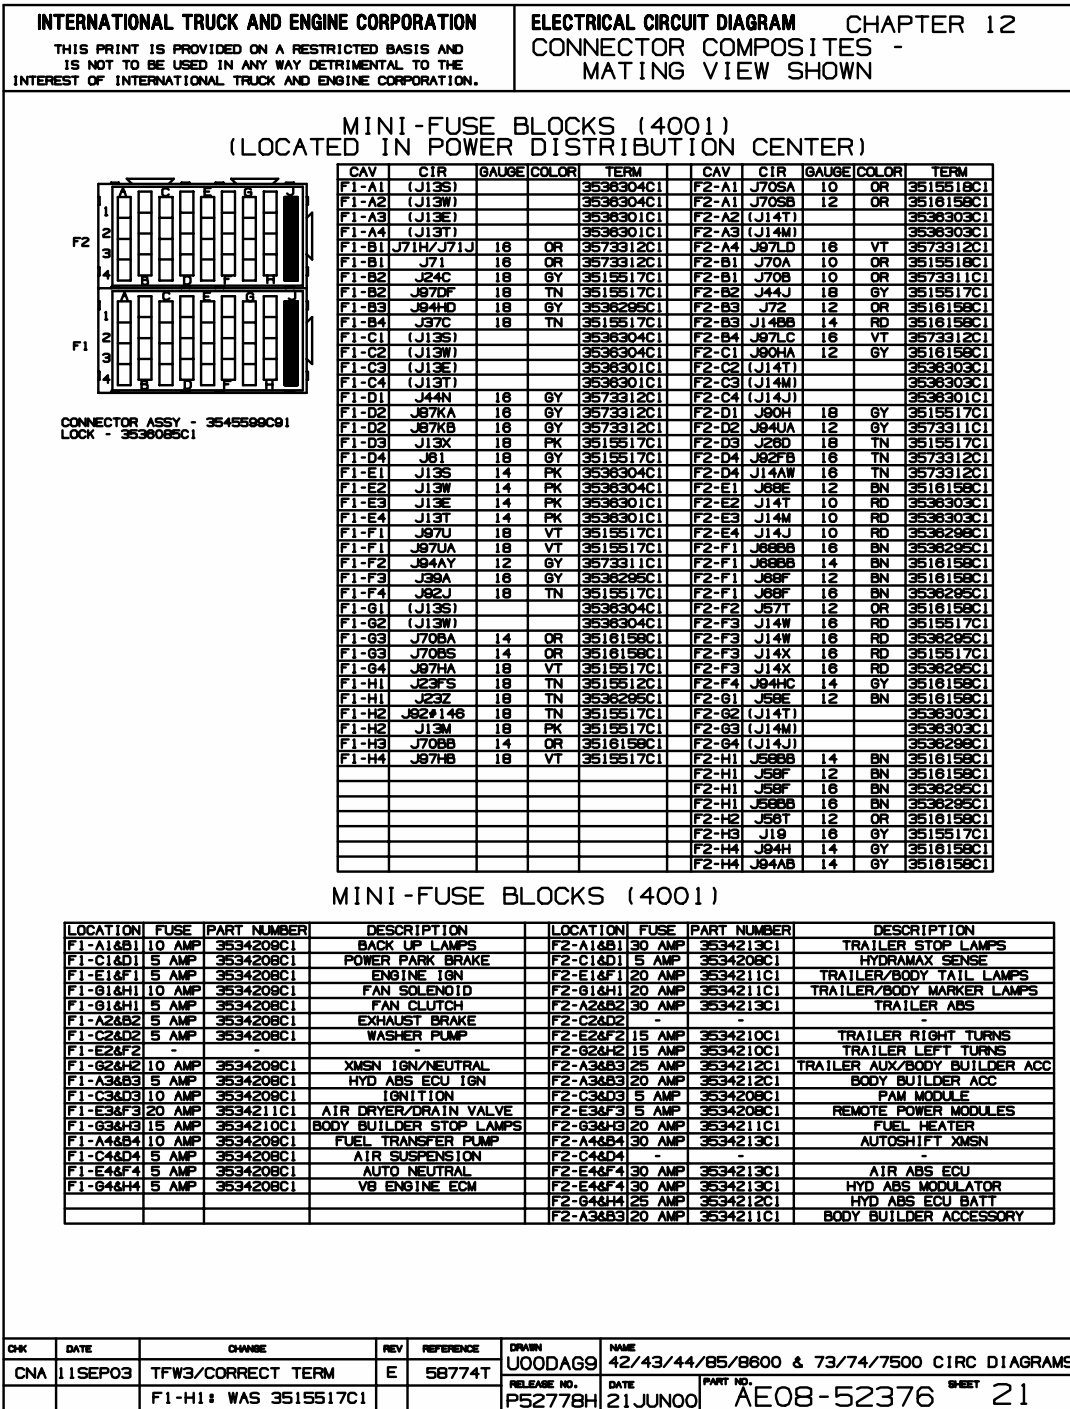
INTERNATIONAL TRUCK AND ENGINE CORPORATION
THIS PRINT IS PROVIDED ON A RESTRICTED BASIS AND IS NOT TO BE USED IN ANY WAY DETRIMENTAL TO THE INTEREST OF INTERNATIONAL TRUCK AND ENGINE CORPORATION.

ELECTRICAL CIRCUIT DIAGRAM CHAPTER 12
CONNECTOR COMPOSITES - MATING VIEW SHOWN

MINI-FUSE BLOCKS (4001)
(LOCATED IN POWER DISTRIBUTION CENTER)

F2
F1
A C E G J
B D F H
1 2 3 4

CONNECTOR ASSY - 3545599C91
LOCK - 3536085C1

| CAV | CIR | GAUGE | COLOR | TERM |
|---|---|---|---|---|
| F1-A1 | (J13S) | | | 3536304C1 |
| F1-A2 | (J13W) | | | 3536304C1 |
| F1-A3 | (J13E) | | | 3536301C1 |
| F1-A4 | (J13T) | | | 3536301C1 |
| F1-B1 | J71H/J71J | 16 | OR | 3573312C1 |
| F1-B1 | J71 | 16 | OR | 3573312C1 |
| F1-B2 | J24C | 18 | GY | 3515517C1 |
| F1-B2 | J97DF | 18 | TN | 3515517C1 |
| F1-B3 | J94HD | 18 | GY | 3536295C1 |
| F1-B4 | J37C | 18 | TN | 3515517C1 |
| F1-C1 | (J13S) | | | 3536304C1 |
| F1-C2 | (J13W) | | | 3536304C1 |
| F1-C3 | (J13E) | | | 3536301C1 |
| F1-C4 | (J13T) | | | 3536301C1 |
| F1-D1 | J44N | 16 | GY | 3573312C1 |
| F1-D2 | J87KA | 16 | GY | 3573312C1 |
| F1-D2 | J87KB | 16 | GY | 3573312C1 |
| F1-D3 | J13X | 18 | PK | 3515517C1 |
| F1-D4 | J61 | 18 | GY | 3515517C1 |
| F1-E1 | J13S | 14 | PK | 3536304C1 |
| F1-E2 | J13W | 14 | PK | 3536304C1 |
| F1-E3 | J13E | 14 | PK | 3536301C1 |
| F1-E4 | J13T | 14 | PK | 3536301C1 |
| F1-F1 | J97U | 18 | VT | 3515517C1 |
| F1-F1 | J97UA | 18 | VT | 3515517C1 |
| F1-F2 | J94AY | 12 | GY | 3573311C1 |
| F1-F3 | J39A | 16 | GY | 3536295C1 |
| F1-F4 | J82J | 18 | TN | 3515517C1 |
| F1-G1 | (J13S) | | | 3536304C1 |
| F1-G2 | (J13W) | | | 3536304C1 |
| F1-G3 | J70BA | 14 | OR | 3516158C1 |
| F1-G3 | J70BS | 14 | OR | 3516158C1 |
| F1-G4 | J97HA | 18 | VT | 3515517C1 |
| F1-H1 | J23FS | 18 | TN | 3515512C1 |
| F1-H1 | J23Z | 18 | TN | 3536295C1 |
| F1-H2 | J82#146 | 18 | TN | 3515517C1 |
| F1-H2 | J13M | 18 | PK | 3515517C1 |
| F1-H3 | J70BB | 14 | OR | 3516158C1 |
| F1-H4 | J97HB | 18 | VT | 3515517C1 |

| CAV | CIR | GAUGE | COLOR | TERM |
|---|---|---|---|---|
| F2-A1 | J70SA | 10 | OR | 3515518C1 |
| F2-A1 | J70SB | 12 | OR | 3516158C1 |
| F2-A2 | (J14T) | | | 3536303C1 |
| F2-A3 | (J14M) | | | 3536303C1 |
| F2-A4 | J97LD | 16 | VT | 3573312C1 |
| F2-B1 | J70A | 10 | OR | 3515518C1 |
| F2-B1 | J70B | 10 | OR | 3573311C1 |
| F2-B2 | J44J | 18 | GY | 3515517C1 |
| F2-B3 | J72 | 12 | OR | 3516158C1 |
| F2-B3 | J14BB | 14 | RD | 3516158C1 |
| F2-B4 | J97LC | 16 | VT | 3573312C1 |
| F2-C1 | J90HA | 12 | GY | 3516158C1 |
| F2-C2 | (J14T) | | | 3536303C1 |
| F2-C3 | (J14M) | | | 3536303C1 |
| F2-C4 | (J14J) | | | 3536301C1 |
| F2-D1 | J90H | 18 | GY | 3515517C1 |
| F2-D2 | J94UA | 12 | GY | 3573311C1 |
| F2-D3 | J26D | 18 | TN | 3515517C1 |
| F2-D4 | J92FB | 16 | TN | 3573312C1 |
| F2-D4 | J14AW | 16 | TN | 3573312C1 |
| F2-E1 | J68E | 12 | BN | 3516158C1 |
| F2-E2 | J14T | 10 | RD | 3536303C1 |
| F2-E3 | J14M | 10 | RD | 3536303C1 |
| F2-E4 | J14J | 10 | RD | 3536298C1 |
| F2-F1 | J68BB | 16 | BN | 3536295C1 |
| F2-F1 | J68BB | 14 | BN | 3516158C1 |
| F2-F1 | J68F | 12 | BN | 3516158C1 |
| F2-F1 | J68F | 16 | BN | 3536295C1 |
| F2-F2 | J57T | 12 | OR | 3516158C1 |
| F2-F3 | J14W | 16 | RD | 3515517C1 |
| F2-F3 | J14W | 16 | RD | 3536295C1 |
| F2-F3 | J14X | 16 | RD | 3515517C1 |
| F2-F3 | J14X | 16 | RD | 3536295C1 |
| F2-F4 | J94HC | 14 | GY | 3516158C1 |
| F2-G1 | J58E | 12 | BN | 3516158C1 |
| F2-G2 | (J14T) | | | 3536303C1 |
| F2-G3 | (J14M) | | | 3536303C1 |
| F2-G4 | (J14J) | | | 3536298C1 |
| F2-H1 | J58BB | 14 | BN | 3516158C1 |
| F2-H1 | J58F | 12 | BN | 3516158C1 |
| F2-H1 | J58F | 16 | BN | 3536295C1 |
| F2-H1 | J58BB | 16 | BN | 3536295C1 |
| F2-H2 | J56T | 12 | OR | 3516158C1 |
| F2-H3 | J19 | 16 | GY | 3515517C1 |
| F2-H4 | J94H | 14 | GY | 3516158C1 |
| F2-H4 | J94AB | 14 | GY | 3516158C1 |

MINI-FUSE BLOCKS (4001)

| LOCATION | FUSE | PART NUMBER | DESCRIPTION |
|---|---|---|---|
| F1-A1&B1 | 10 AMP | 3534209C1 | BACK UP LAMPS |
| F1-C1&D1 | 5 AMP | 3534208C1 | POWER PARK BRAKE |
| F1-E1&F1 | 5 AMP | 3534208C1 | ENGINE IGN |
| F1-G1&H1 | 10 AMP | 3534209C1 | FAN SOLENOID |
| F1-G1&H1 | 5 AMP | 3534208C1 | FAN CLUTCH |
| F1-A2&B2 | 5 AMP | 3534208C1 | EXHAUST BRAKE |
| F1-C2&D2 | 5 AMP | 3534208C1 | WASHER PUMP |
| F1-E2&F2 | - | - | - |
| F1-G2&H2 | 10 AMP | 3534209C1 | XMSN IGN/NEUTRAL |
| F1-A3&B3 | 5 AMP | 3534208C1 | HYD ABS ECU IGN |
| F1-C3&D3 | 10 AMP | 3534209C1 | IGNITION |
| F1-E3&F3 | 20 AMP | 3534211C1 | AIR DRYER/DRAIN VALVE |
| F1-G3&H3 | 15 AMP | 3534210C1 | BODY BUILDER STOP LAMPS |
| F1-A4&B4 | 10 AMP | 3534209C1 | FUEL TRANSFER PUMP |
| F1-C4&D4 | 5 AMP | 3534208C1 | AIR SUSPENSION |
| F1-E4&F4 | 5 AMP | 3534208C1 | AUTO NEUTRAL |
| F1-G4&H4 | 5 AMP | 3534208C1 | V8 ENGINE ECM |

| LOCATION | FUSE | PART NUMBER | DESCRIPTION |
|---|---|---|---|
| F2-A1&B1 | 30 AMP | 3534213C1 | TRAILER STOP LAMPS |
| F2-C1&D1 | 5 AMP | 3534208C1 | HYDRAMAX SENSE |
| F2-E1&F1 | 20 AMP | 3534211C1 | TRAILER/BODY TAIL LAMPS |
| F2-G1&H1 | 20 AMP | 3534211C1 | TRAILER/BODY MARKER LAMPS |
| F2-A2&B2 | 30 AMP | 3534213C1 | TRAILER ABS |
| F2-C2&D2 | - | - | - |
| F2-E2&F2 | 15 AMP | 3534210C1 | TRAILER RIGHT TURNS |
| F2-G2&H2 | 15 AMP | 3534210C1 | TRAILER LEFT TURNS |
| F2-A3&B3 | 25 AMP | 3534212C1 | TRAILER AUX/BODY BUILDER ACC |
| F2-A3&B3 | 20 AMP | 3534211C1 | BODY BUILDER ACC |
| F2-C3&D3 | 5 AMP | 3534208C1 | PAM MODULE |
| F2-E3&F3 | 5 AMP | 3534208C1 | REMOTE POWER MODULES |
| F2-G3&H3 | 20 AMP | 3534211C1 | FUEL HEATER |
| F2-A4&B4 | 30 AMP | 3534213C1 | AUTOSHIFT XMSN |
| F2-C4&D4 | - | - | - |
| F2-E4&F4 | 30 AMP | 3534213C1 | AIR ABS ECU |
| F2-E4&F4 | 30 AMP | 3534213C1 | HYD ABS MODULATOR |
| F2-G4&H4 | 25 AMP | 3534212C1 | HYD ABS ECU BATT |
| F2-A3&B3 | 20 AMP | 3534211C1 | BODY BUILDER ACCESSORY |

| CHK | DATE | CHANGE | REV | REFERENCE |
|---|---|---|---|---|
| CNA | 11SEP03 | TFW3/CORRECT TERM | E | 58774T |
| | | F1-H1: WAS 3515517C1 | | |

DRAWN U00DAG9
NAME 42/43/44/85/8600 & 73/74/7500 CIRC DIAGRAMS
RELEASE NO. P52778H
DATE 21JUN00
PART NO. AE08-52376
SHEET 21